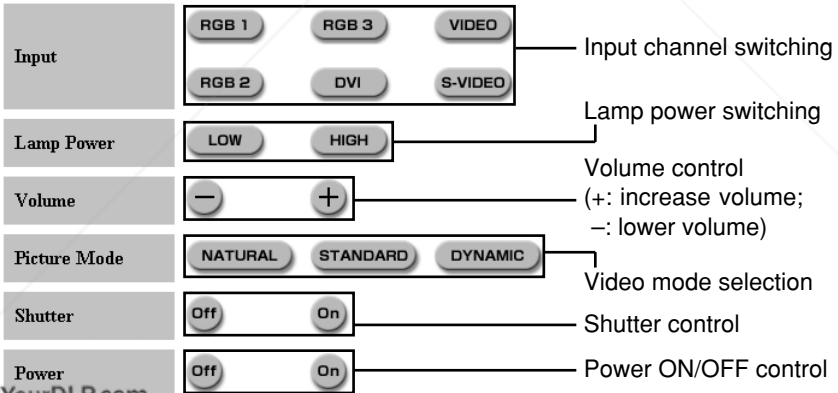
Input
RGB 1
RGB 3
VIDEO
RGB 2
DVI
S-VIDEO
Input channel switching

Lamp Power
LOW
HIGH
Lamp power switching

Volume
−
+
Volume control (+: increase volume; −: lower volume)

Picture Mode
NATURAL
STANDARD
DYNAMIC
Video mode selection

Shutter
Off
On
Shutter control

Power
Off
On
Power ON/OFF control

YourDLP.com